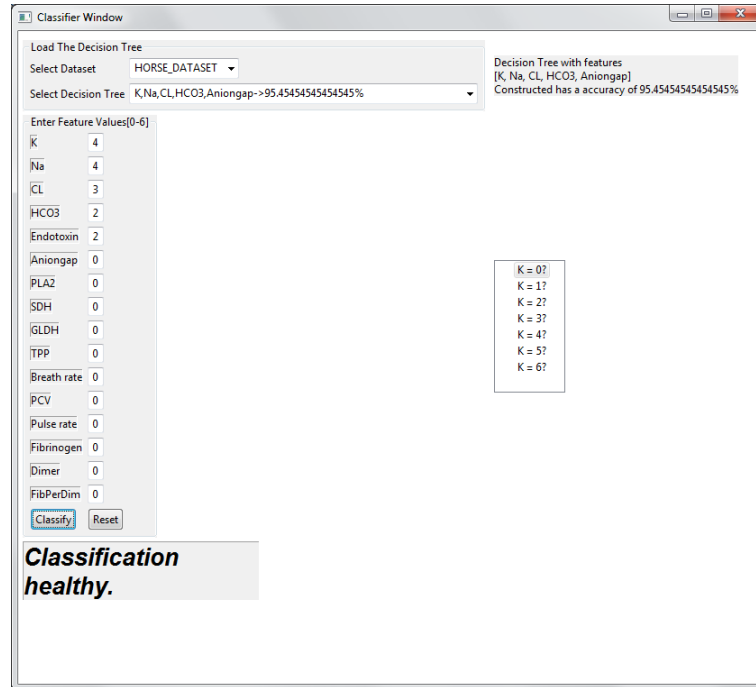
Classifier Window

Load The Decision Tree

Select Dataset HORSE_DATASET

Select Decision Tree K,Na,CL,HCO3,Aniongap->95.45454545454545%

Decision Tree with features
[K, Na, CL, HCO3, Aniongap]
Constructed has a accuracy of 95.45454545454545%

Enter Feature Values[0-6]

| | |
|---|---|
| K | 4 |
| Na | 4 |
| CL | 3 |
| HCO3 | 2 |
| Endotoxin | 2 |
| Aniongap | 0 |
| PLA2 | 0 |
| SDH | 0 |
| GLDH | 0 |
| TPP | 0 |
| Breath rate | 0 |
| PCV | 0 |
| Pulse rate | 0 |
| Fibrinogen | 0 |
| Dimer | 0 |
| FibPerDim | 0 |

Classify Reset

K = 0?
K = 1?
K = 2?
K = 3?
K = 4?
K = 5?
K = 6?

Classification healthy.